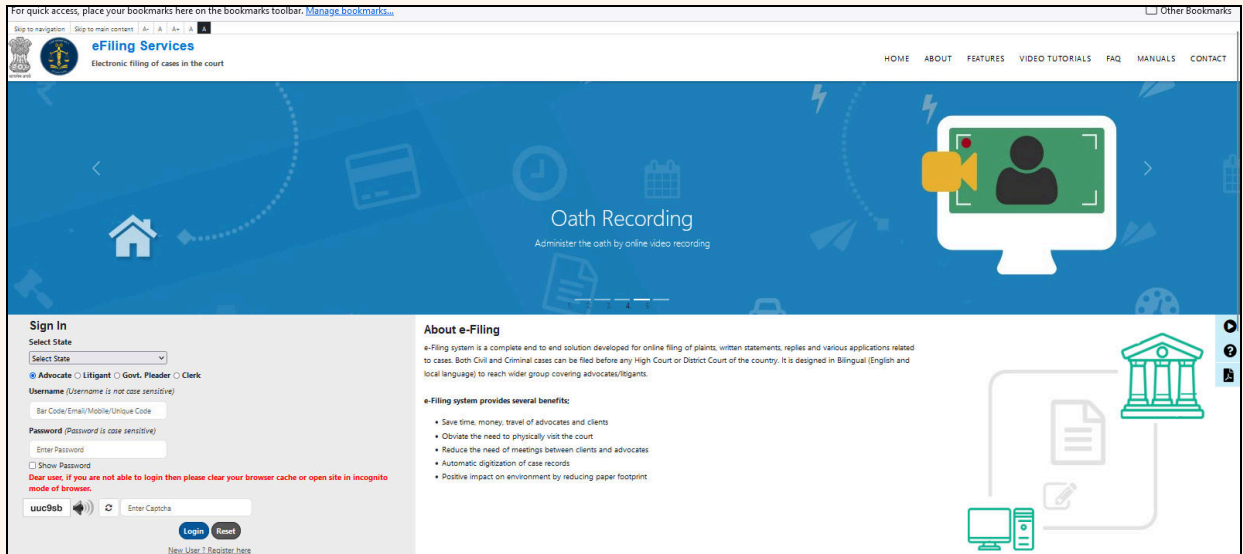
For quick access, place your bookmarks here on the bookmarks toolbar. Manage bookmarks...

Other Bookmarks

Skip to navigation Skip to main content A- A A+ A A

eFiling Services
Electronic filing of cases in the court

HOME ABOUT FEATURES VIDEO TUTORIALS FAQ MANUALS CONTACT

Oath Recording
Administer the oath by online video recording

Sign In
Select State
Select State
Advocate Litigant Govt. Pleader Clerk
Username (Username is not case sensitive)
Bar Code/Email/Mobile/Unique Code
Password (Password is case sensitive)
Enter Password
Show Password
Dear user, if you are not able to login then please clear your browser cache or open site in incognito mode of browser.
uuc9sb
Enter Captcha
Login Reset
New User ? Register here

About e-Filing
e-Filing system is a complete end to end solution developed for online filing of plaints, written statements, replies and various applications related to cases. Both Civil and Criminal cases can be filed before any High Court or District Court of the country. It is designed in Bilingual (English and local language) to reach wider group covering advocates/litigants.

e-Filing system provides several benefits;
• Save time, money, travel of advocates and clients
• Obviate the need to physically visit the court
• Reduce the need of meetings between clients and advocates
• Automatic digitization of case records
• Positive impact on environment by reducing paper footprint